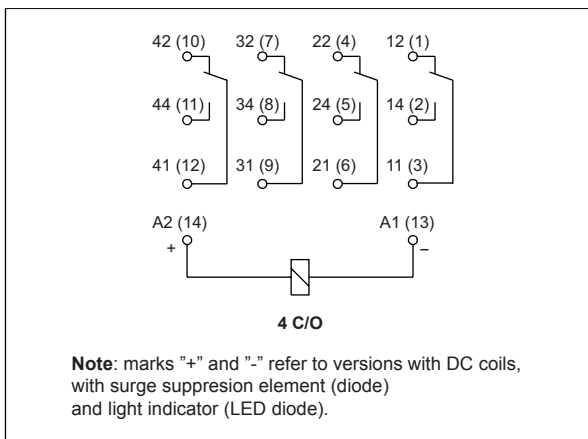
42 (10)
32 (7)
22 (4)
12 (1)
44 (11)
34 (8)
24 (5)
14 (2)
41 (12)
31 (9)
21 (6)
11 (3)
A2 (14)
A1 (13)
+
–
4 C/O

**Note**: marks "+" and "-" refer to versions with DC coils, with surge suppresion element (diode) and light indicator (LED diode).